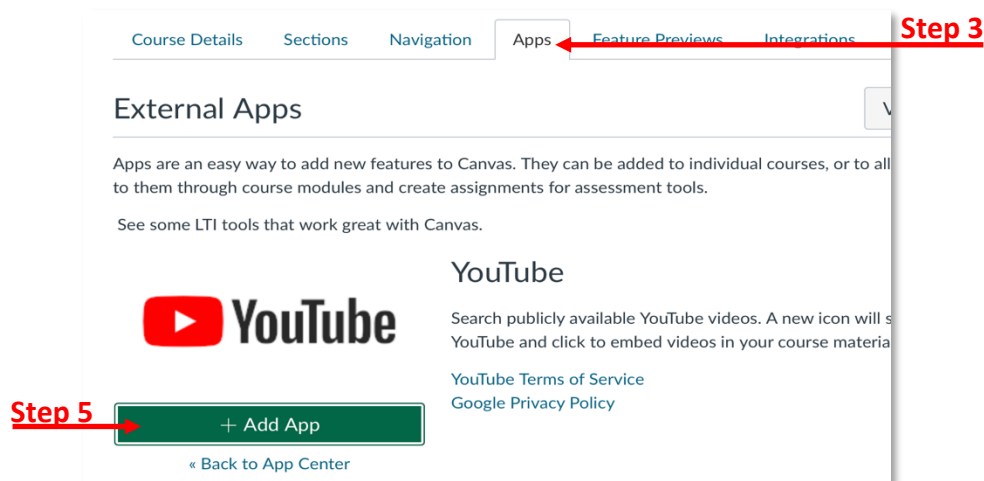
Course Details Sections Navigation Apps Feature Previews Integrations

Step 3

External Apps

Apps are an easy way to add new features to Canvas. They can be added to individual courses, or to all to them through course modules and create assignments for assessment tools.

See some LTI tools that work great with Canvas.

YouTube

YouTube

Search publicly available YouTube videos. A new icon will s YouTube and click to embed videos in your course materia

YouTube Terms of Service
Google Privacy Policy

Step 5

+ Add App

« Back to App Center